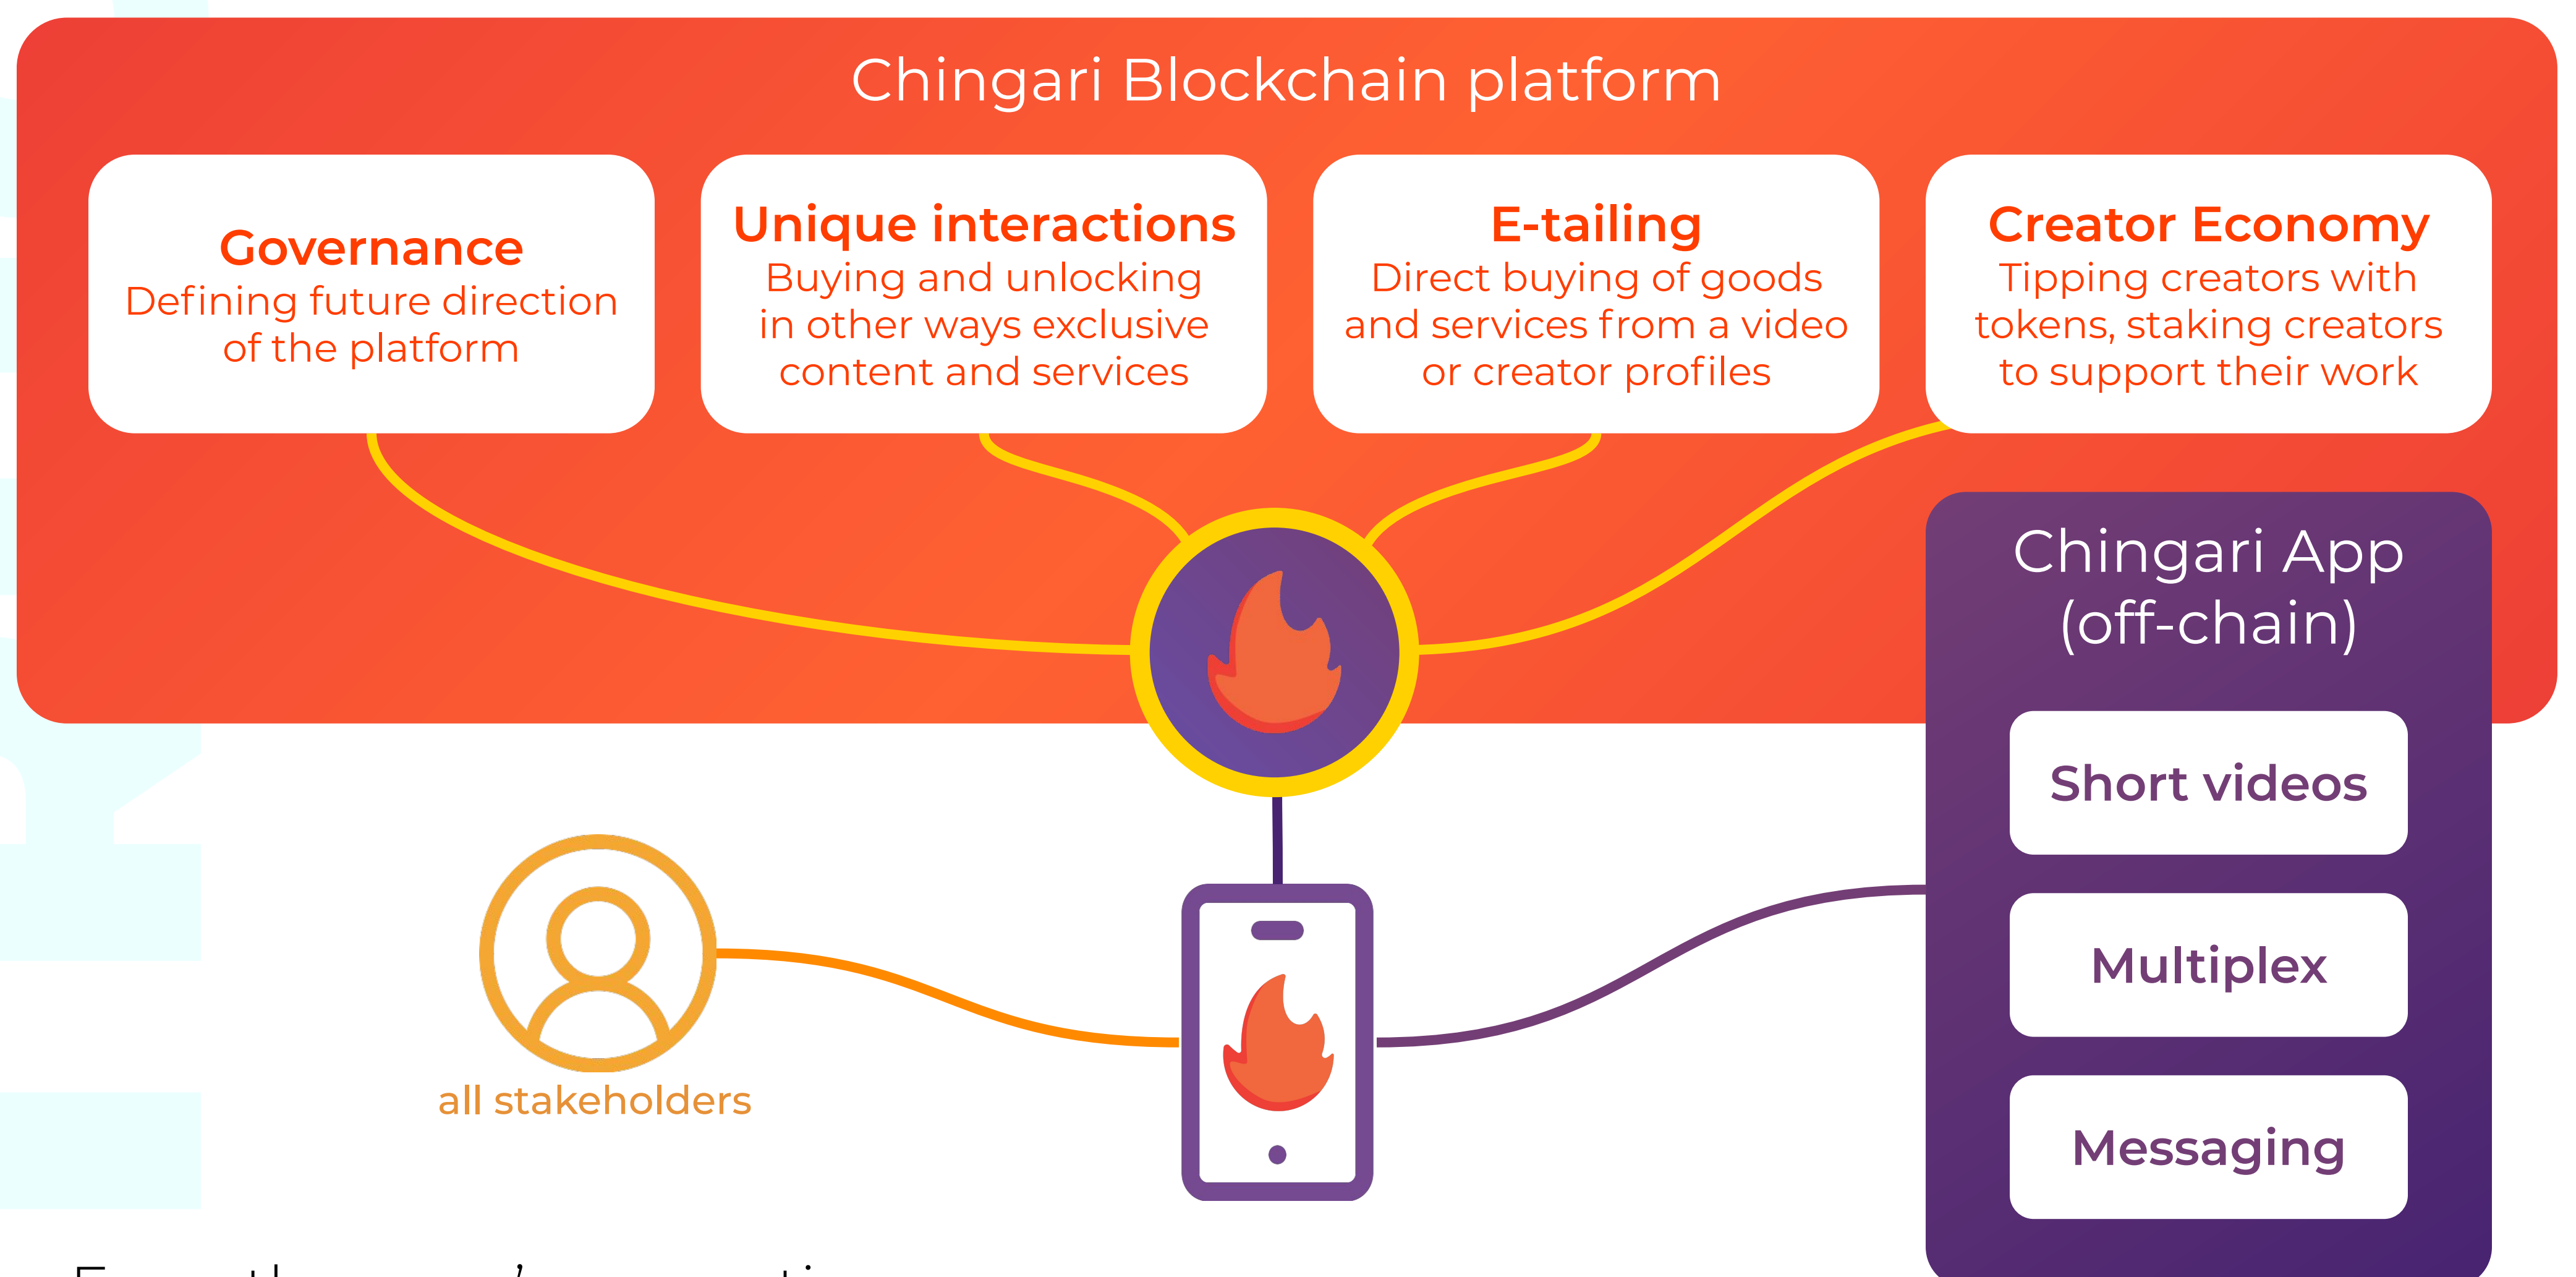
Chingari Blockchain platform

Governance
Defining future direction of the platform

Unique interactions
Buying and unlocking in other ways exclusive content and services

E-tailing
Direct buying of goods and services from a video or creator profiles

Creator Economy
Tipping creators with tokens, staking creators to support their work

Chingari App (off-chain)

Short videos

Multiplex

Messaging

all stakeholders

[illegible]